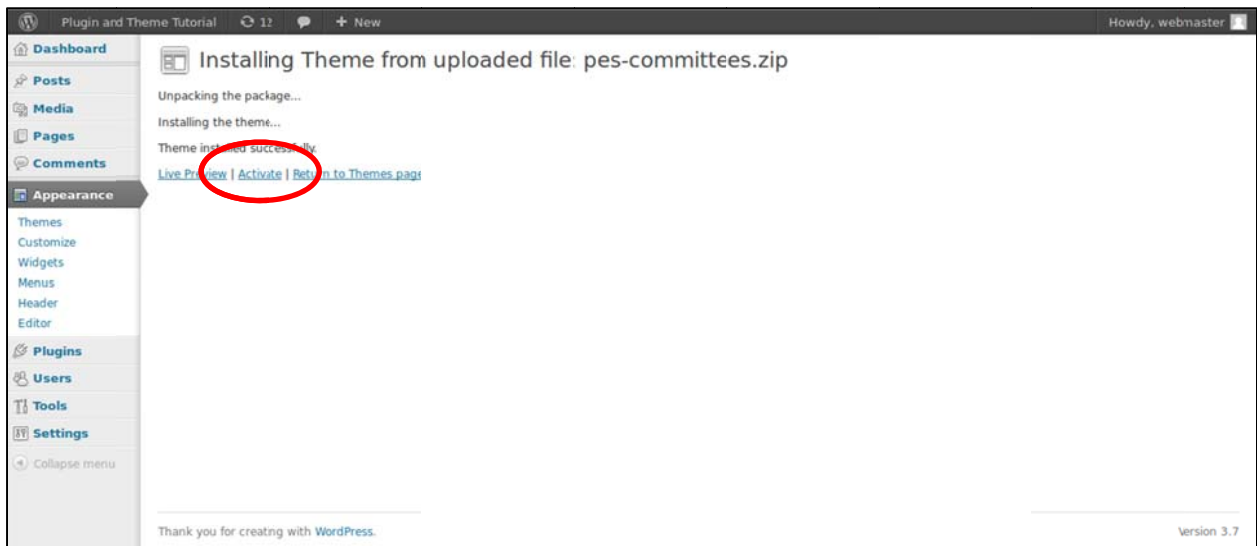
Plugin and Theme Tutorial 12 + New

Howdy, webmaster

Dashboard
Posts
Media
Pages
Comments
Appearance
Themes
Customize
Widgets
Menus
Header
Editor
Plugins
Users
Tools
Settings
Collapse menu

Installing Theme from uploaded file: pes-committees.zip

Unpacking the package...

Installing the theme...

Theme installed successfully.

Live Preview | Activate | Return to Themes page

Thank you for creating with WordPress.

Version 3.7